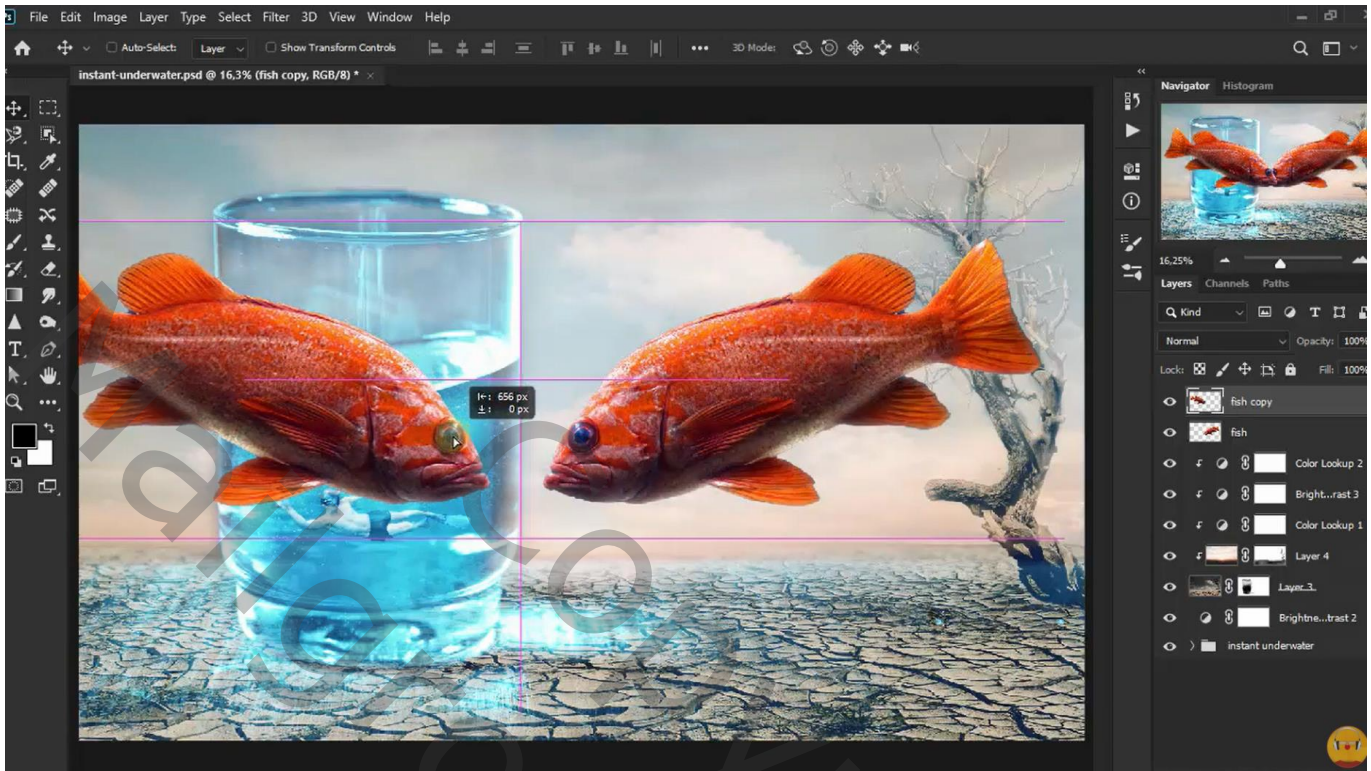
File Edit Image Layer Type Select Filter 3D View Window Help

Auto-Select: Layer Show Transform Controls 3D Mode:

instant-underwater.psd @ 16,3% (fish copy, RGB/8) * ×

656 px
0 px

Navigator Histogram

16,25%

Layers Channels Paths

Kind

Normal Opacity: 100%

Lock: Fill: 100%

fish copy
fish
Color Lookup 2
Bright...rast 3
Color Lookup 1
Layer 4
Layer 3
Brightne...trast 2
instant underwater